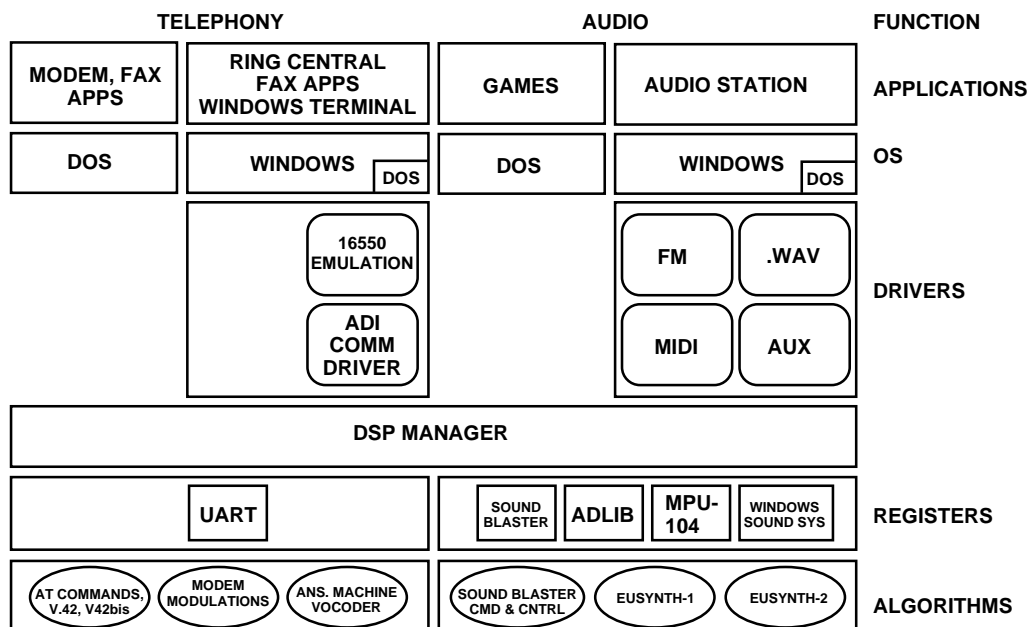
TELEPHONY

AUDIO

FUNCTION

MODEM, FAX APPS

RING CENTRAL FAX APPS WINDOWS TERMINAL

GAMES

AUDIO STATION

APPLICATIONS

DOS

WINDOWS

DOS

DOS

WINDOWS

DOS

OS

16550 EMULATION

ADI COMM DRIVER

FM

.WAV

MIDI

AUX

DRIVERS

DSP MANAGER

UART

SOUND BLASTER

ADLIB

MPU-104

WINDOWS SOUND SYS

REGISTERS

AT COMMANDS, V.42, V42bis

MODEM MODULATIONS

ANS. MACHINE VOCODER

SOUND BLASTER CMD & CNTRL

EUSYNTH-1

EUSYNTH-2

ALGORITHMS